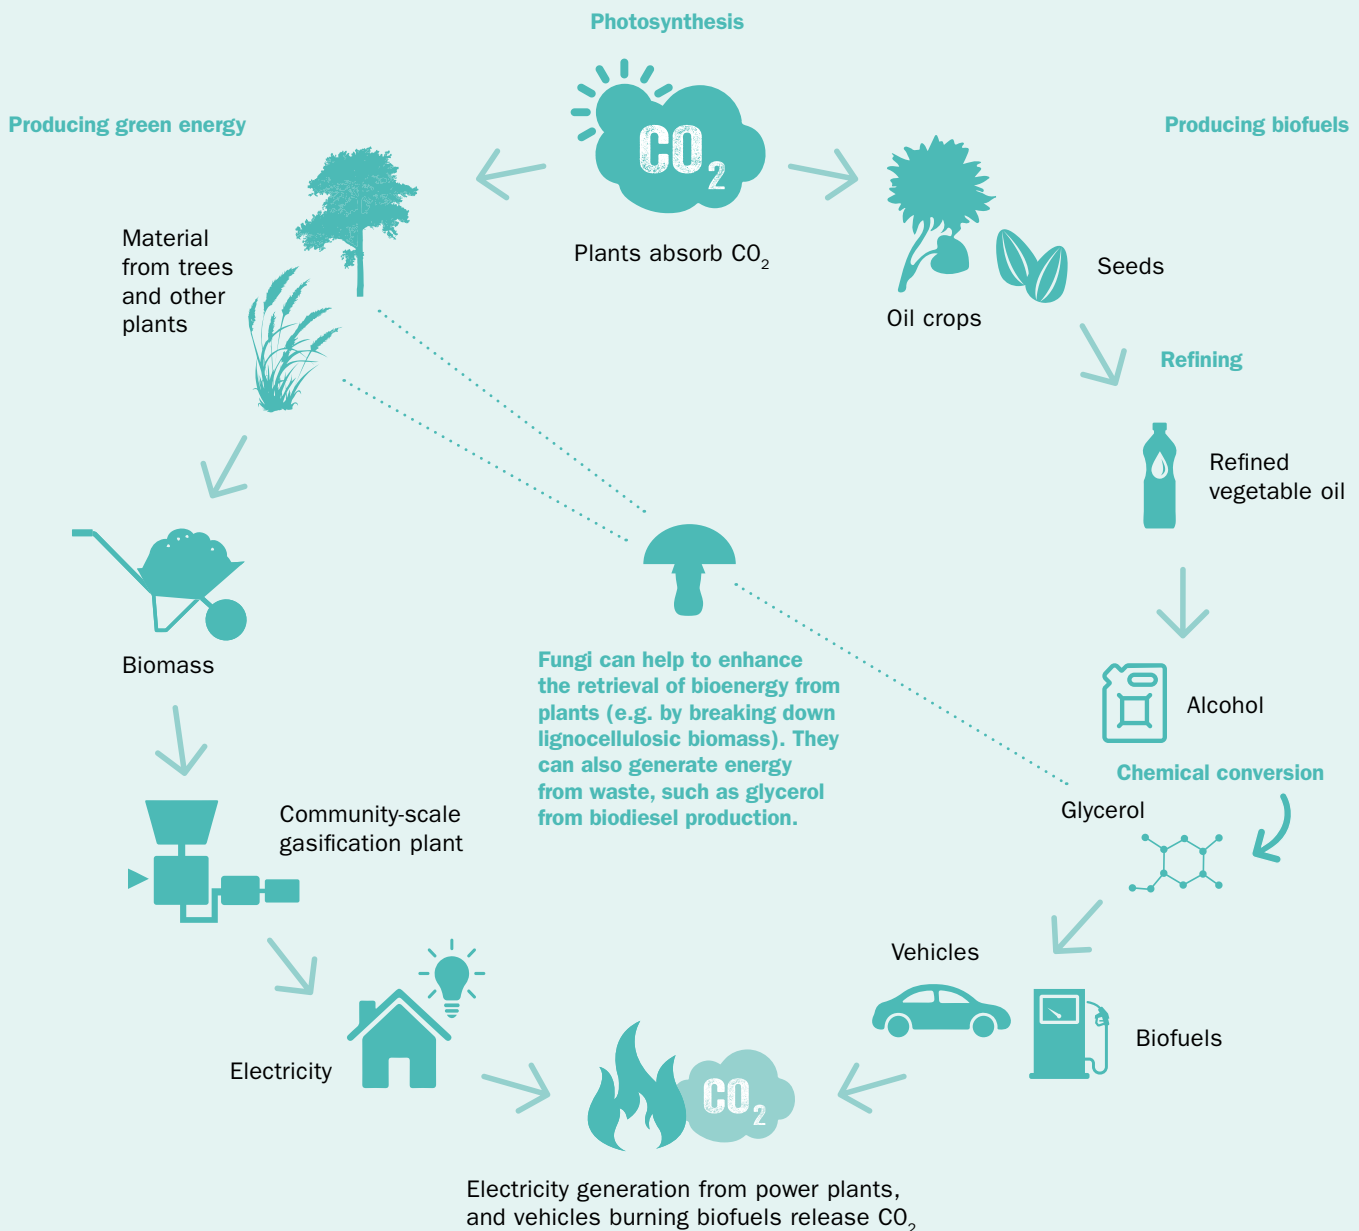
Photosynthesis

$CO_2$

Plants absorb $CO_2$

Producing green energy

Material from trees and other plants

Producing biofuels

Oil crops

Seeds

Refining

Refined vegetable oil

Alcohol

Chemical conversion

Glycerol

Fungi can help to enhance the retrieval of bioenergy from plants (e.g. by breaking down lignocellulosic biomass). They can also generate energy from waste, such as glycerol from biodiesel production.

Biomass

Community-scale gasification plant

Electricity

Vehicles

Biofuels

$CO_2$

Electricity generation from power plants, and vehicles burning biofuels release $CO_2$